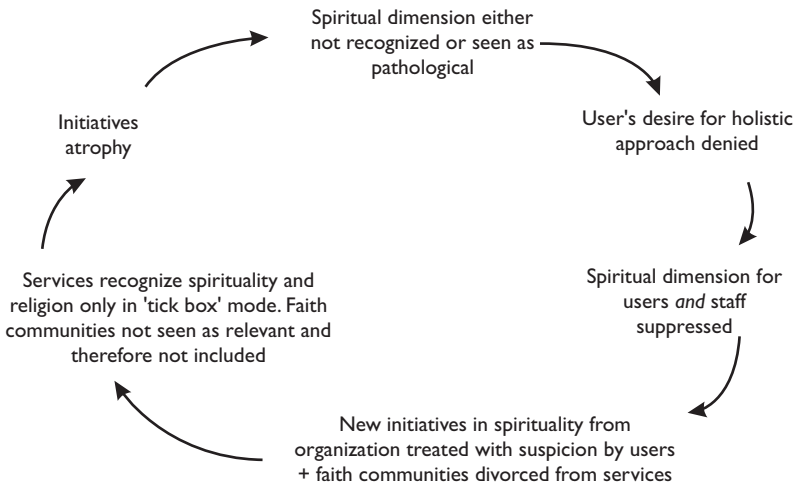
Spiritual dimension either not recognized or seen as pathological

User's desire for holistic approach denied

Spiritual dimension for users *and* staff suppressed

New initiatives in spirituality from organization treated with suspicion by users + faith communities divorced from services

Services recognize spirituality and religion only in 'tick box' mode. Faith communities not seen as relevant and therefore not included

Initiatives atrophy